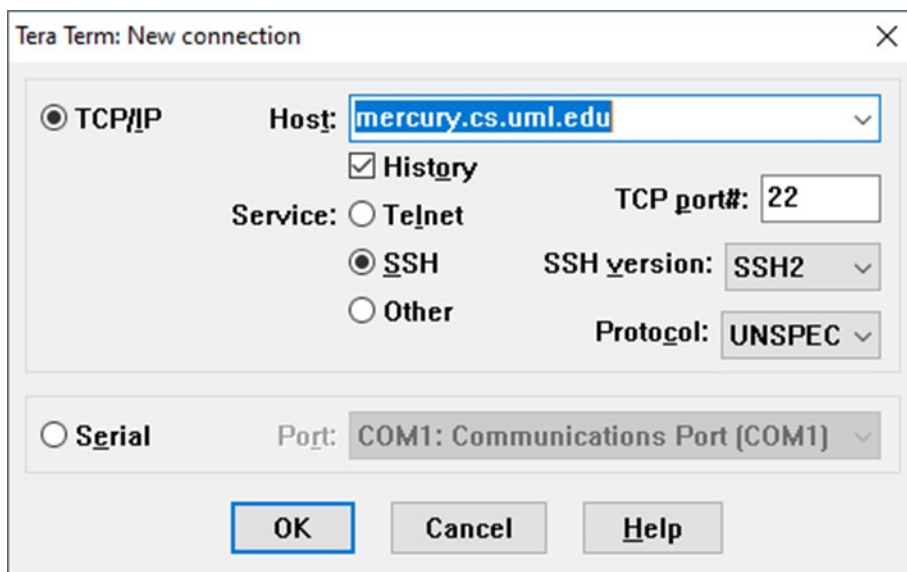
Tera Term: New connection

TCP/IP

Host: mercury.cs.uml.edu

History

Service: Telnet

SSH

Other

TCP port#: 22

SSH version: SSH2

Protocol: UNSPEC

Serial

Port: COM1: Communications Port (COM1)

OK

Cancel

Help